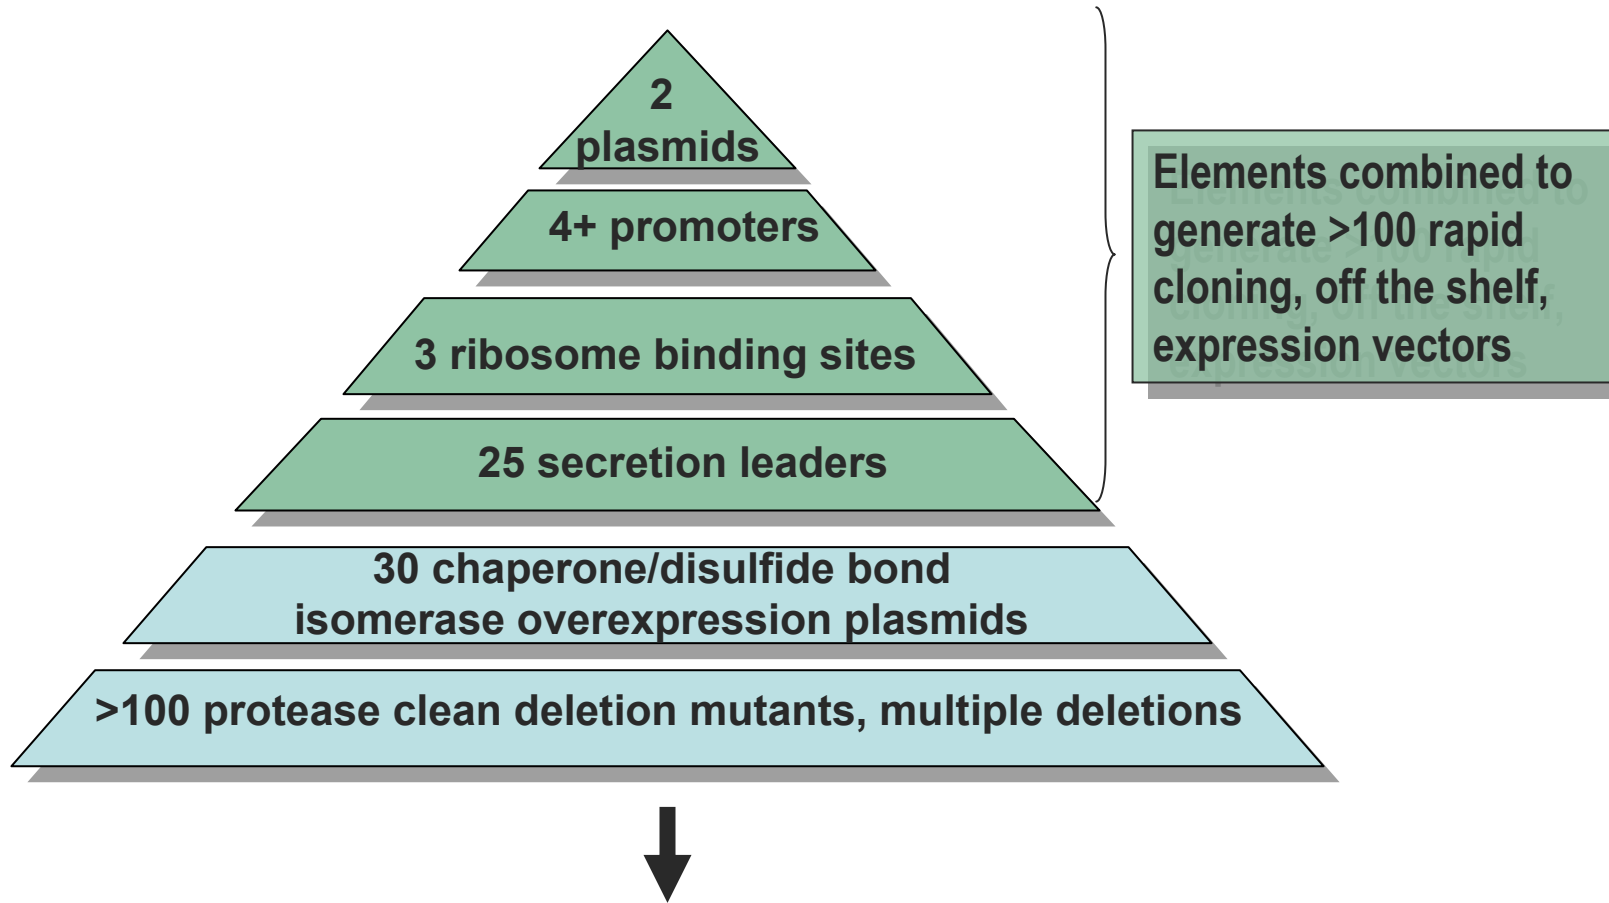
2
plasmids

4+ promoters

3 ribosome binding sites

25 secretion leaders

30 chaperone/disulfide bond isomerase overexpression plasmids

>100 protease clean deletion mutants, multiple deletions

Elements combined to generate >100 rapid cloning, off the shelf, expression vectors